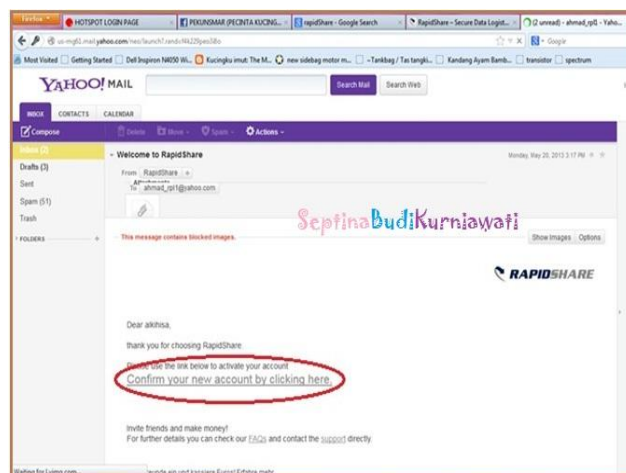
Firefox | HOTSPOT LOGIN PAGE | PEKUNSMAR (PECINTA KUCING... | rapidShare - Google Search | RapidShare - Secure Data Logist... | (2 unread) - ahmad_rpl1 - Yaho...

us-mg6.mail.yahoo.com/neo/launch?.rand=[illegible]

Most Visited | Getting Started | Dell Inspiron N4050 Wi... | Kucingku imut: The M... | new sidebag motor m... | ~Tankbag / Tas tangki... | Kandang Ayam Bamb... | transistor | spectrum

Google

YAHOO! MAIL

Search Mail | Search Web

INBOX | CONTACTS | CALENDAR

Compose

Delete | Move | Spam | Actions

Inbox (2)
Drafts (3)
Sent
Spam (51)
Trash
FOLDERS

Welcome to RapidShare

Monday, May 20, 2013 3:17 PM

From RapidShare
To ahmad_rpl1@yahoo.com
Attachments

SeptinaBudiKurniawati

This message contains blocked images.

Show Images | Options

RAPIDSHARE

Dear alkihisa,

thank you for choosing RapidShare.

Please use the link below to activate your account
Confirm your new account by clicking here.

Invite friends and make money!
For further details you can check our FAQs and contact the support directly.

Waiting for i.yimg.com...